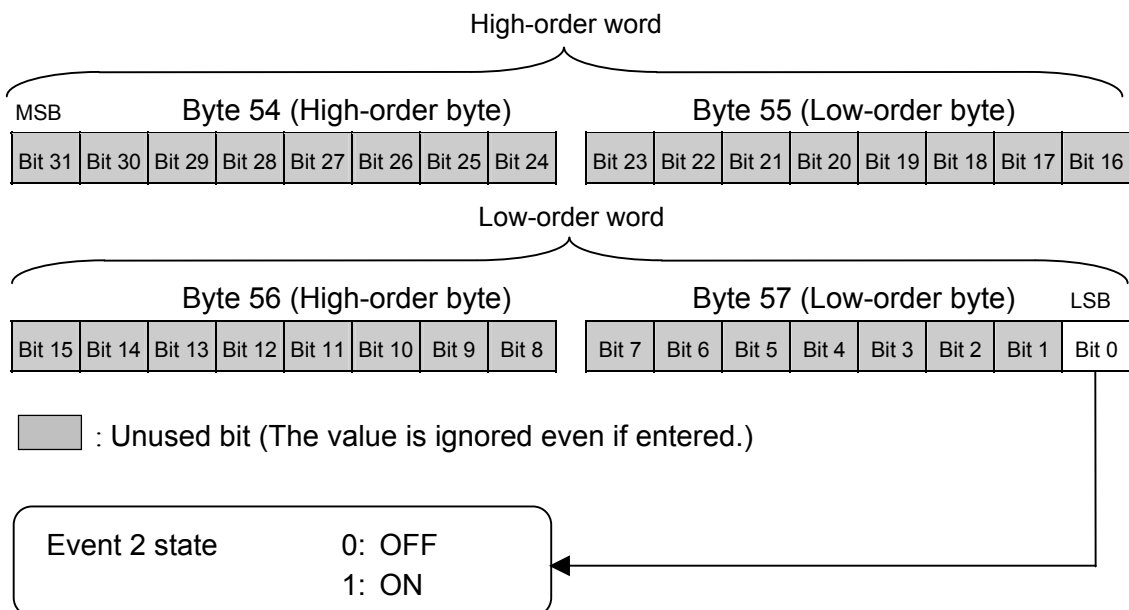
High-order word

MSB Byte 54 (High-order byte) Byte 55 (Low-order byte)

| Bit 31 | Bit 30 | Bit 29 | Bit 28 | Bit 27 | Bit 26 | Bit 25 | Bit 24 |
|---|---|---|---|---|---|---|---|

| Bit 23 | Bit 22 | Bit 21 | Bit 20 | Bit 19 | Bit 18 | Bit 17 | Bit 16 |
|---|---|---|---|---|---|---|---|

Low-order word

Byte 56 (High-order byte) Byte 57 (Low-order byte) LSB

| Bit 15 | Bit 14 | Bit 13 | Bit 12 | Bit 11 | Bit 10 | Bit 9 | Bit 8 |
|---|---|---|---|---|---|---|---|

| Bit 7 | Bit 6 | Bit 5 | Bit 4 | Bit 3 | Bit 2 | Bit 1 | Bit 0 |
|---|---|---|---|---|---|---|---|

: Unused bit (The value is ignored even if entered.)

Event 2 state 0: OFF
1: ON